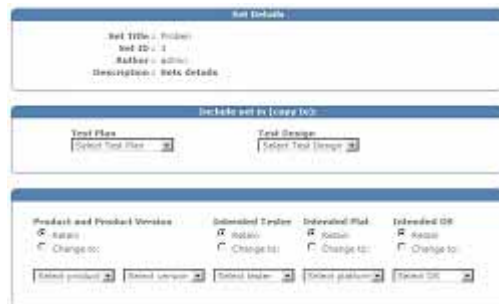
Set Details

Set Title : Prober
Set ID : 1
Author : admin
Description : Sets details

Include set in (copy to):

Test Plan
Select Test Plan

Test Design
Select Test Design

Product and Product Version
Retain
Change to:

Intended Tester
Retain
Change to:

Intended Plat
Retain
Change to:

Intended OS
Retain
Change to:

Select product
Select version
Select tester
Select platform
Select OS